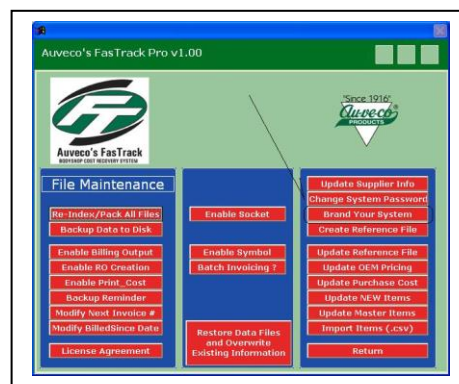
Auveco's FasTrack Pro v1.00

Auveco's FasTrack
BODYSHOP COST RECOVERY SYSTEM

Since 1916
Auveco
PRODUCTS

File Maintenance

Re-Index/Pack All Files
Backup Data to Disk
Enable Billing Output
Enable RO Creation
Enable Print_Cost
Backup Reminder
Modify Next Invoice #
Modify BilledSince Date
License Agreement

Enable Socket
Enable Symbol
Batch Invoicing ?
Restore Data Files and Overwrite Existing Information

Update Supplier Info
Change System Password
Brand Your System
Create Reference File
Update Reference File
Update OEM Pricing
Update Purchase Cost
Update NEW Items
Update Master Items
Import Items (.csv)
Return